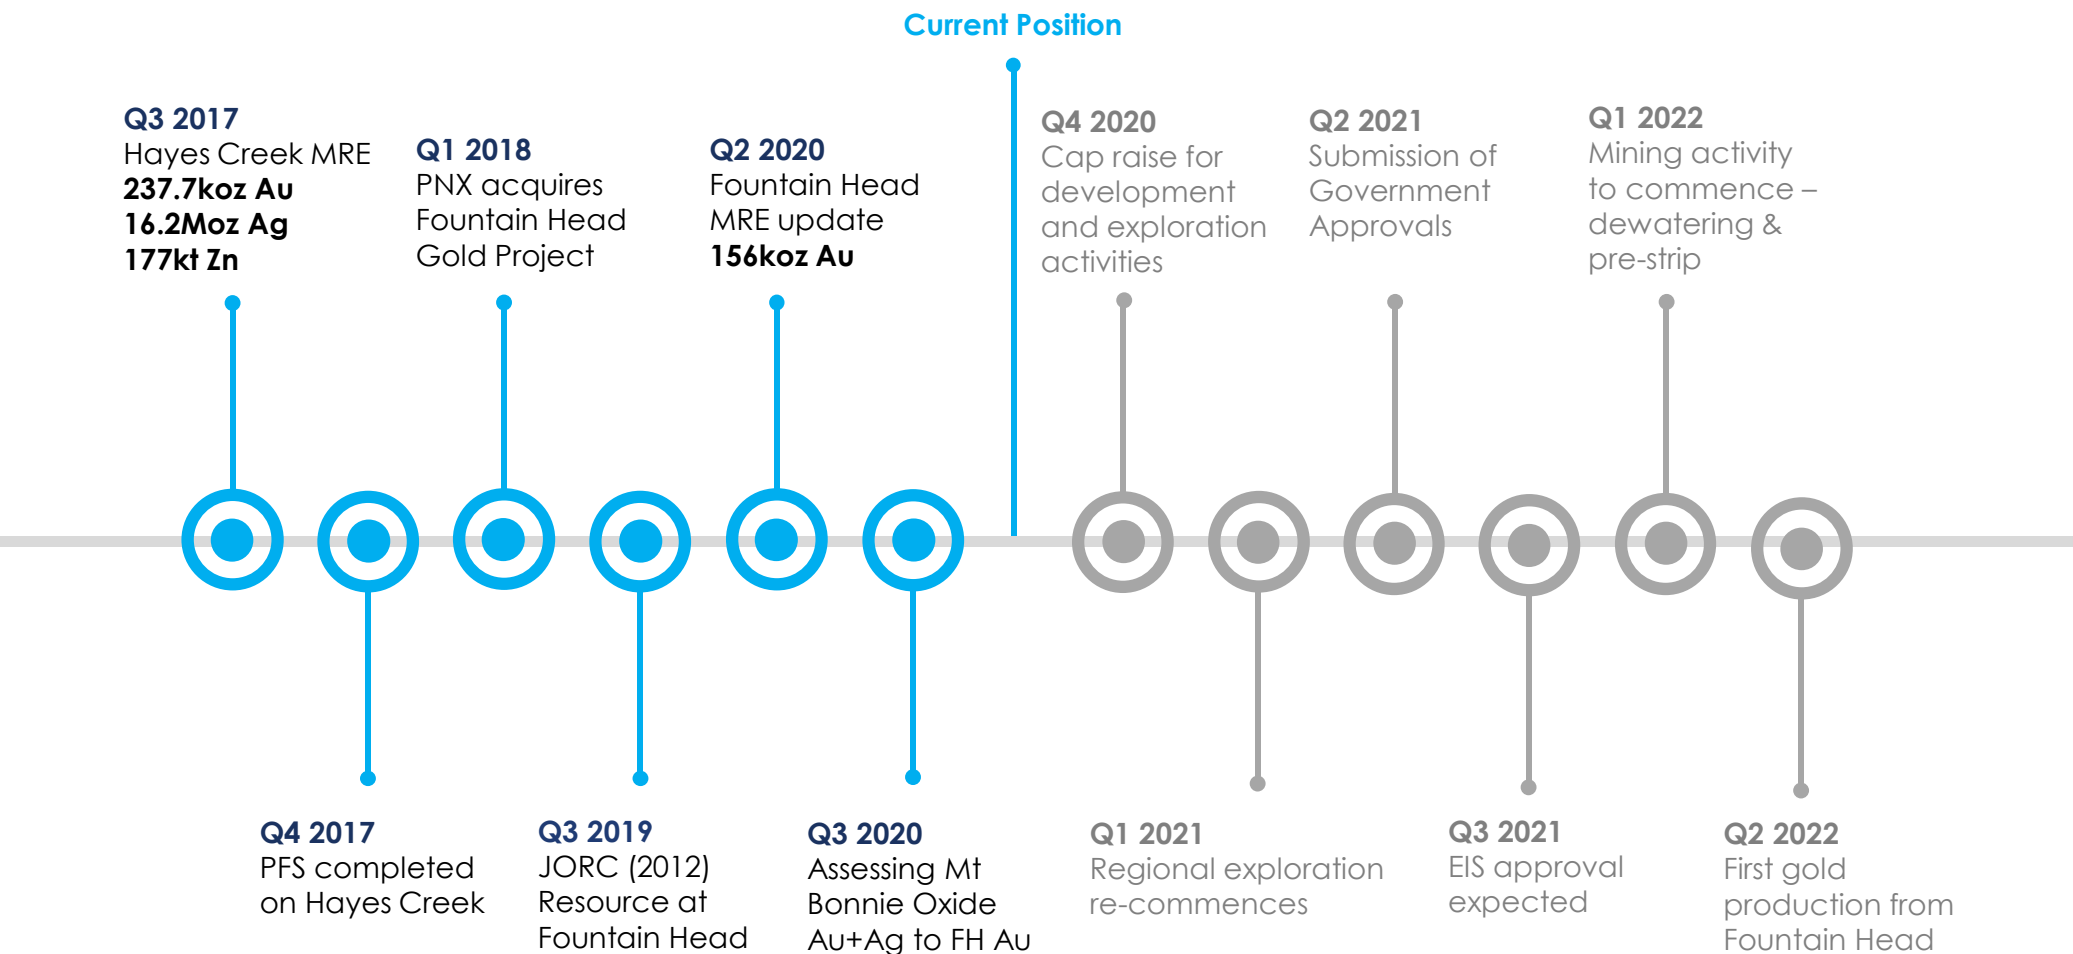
Current Position

Q3 2017
Hayes Creek MRE
237.7koz Au
16.2Moz Ag
177kt Zn

Q1 2018
PNX acquires Fountain Head Gold Project

Q2 2020
Fountain Head MRE update
156koz Au

Q4 2020
Cap raise for development and exploration activities

Q2 2021
Submission of Government Approvals

Q1 2022
Mining activity to commence – dewatering & pre-strip

Q4 2017
PFS completed on Hayes Creek

Q3 2019
JORC (2012) Resource at Fountain Head

Q3 2020
Assessing Mt Bonnie Oxide Au+Ag to FH Au

Q1 2021
Regional exploration re-commences

Q3 2021
EIS approval expected

Q2 2022
First gold production from Fountain Head